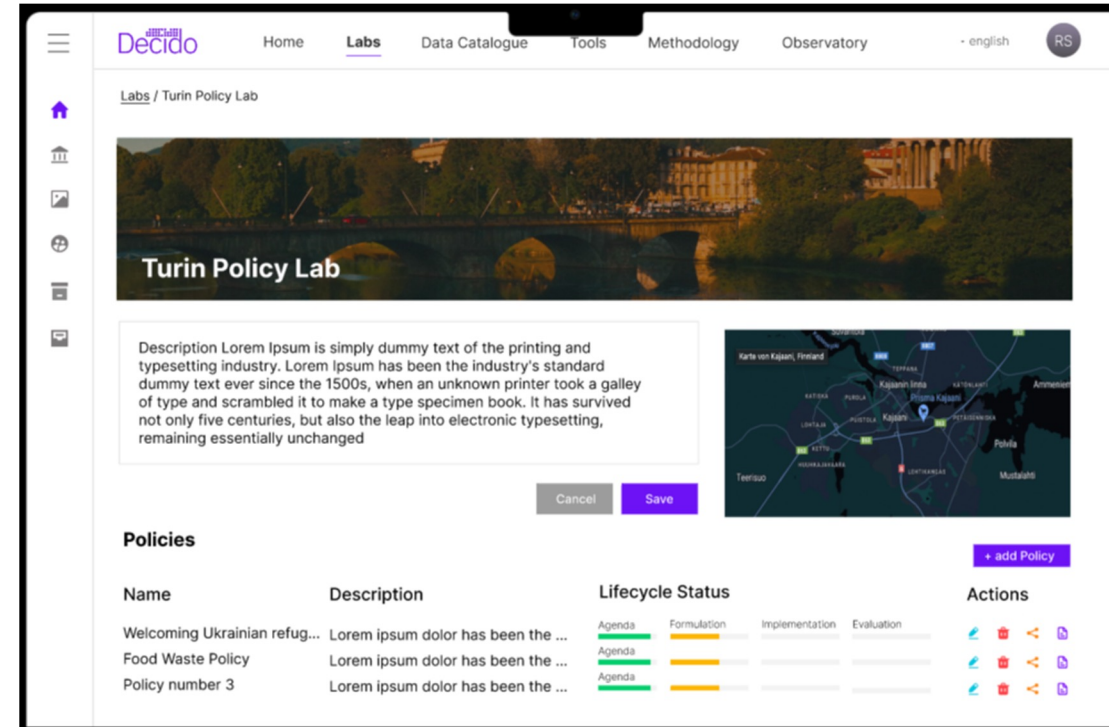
Decido

Home Labs Data Catalogue Tools Methodology Observatory

- english

RS

Labs / Turin Policy Lab

Turin Policy Lab

Description Lorem Ipsum is simply dummy text of the printing and typesetting industry. Lorem Ipsum has been the industry's standard dummy text ever since the 1500s, when an unknown printer took a galley of type and scrambled it to make a type specimen book. It has survived not only five centuries, but also the leap into electronic typesetting, remaining essentially unchanged

Karte von Kajaani, Finnland

Kajaanin linna

Prisma Kajaani

Kajaani

Ammeniemi

Polvila

Mustalahti

Teerisuo

Cancel Save

Policies

+ add Policy

| Name | Description | Lifecycle Status | Actions |
|---|---|---|---|
| Welcoming Ukrainian refug... | Lorem ipsum dolor has been the ... | Agenda Formulation Implementation Evaluation | |
| Food Waste Policy | Lorem ipsum dolor has been the ... | Agenda | |
| Policy number 3 | Lorem ipsum dolor has been the ... | Agenda | |